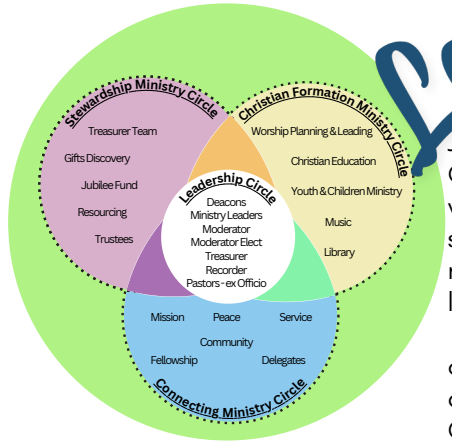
Stewardship Ministry Circle

Treasurer Team

Gifts Discovery

Jubilee Fund

Resourcing

Trustees

Christian Formation Ministry Circle

Worship Planning & Leading

Christian Education

Youth & Children Ministry

Music

Library

Leadership Circle

Deacons
Ministry Leaders
Moderator
Moderator Elect
Treasurer
Recorder
Pastors - ex Officio

Mission

Peace

Service

Community

Fellowship

Delegates

Connecting Ministry Circle